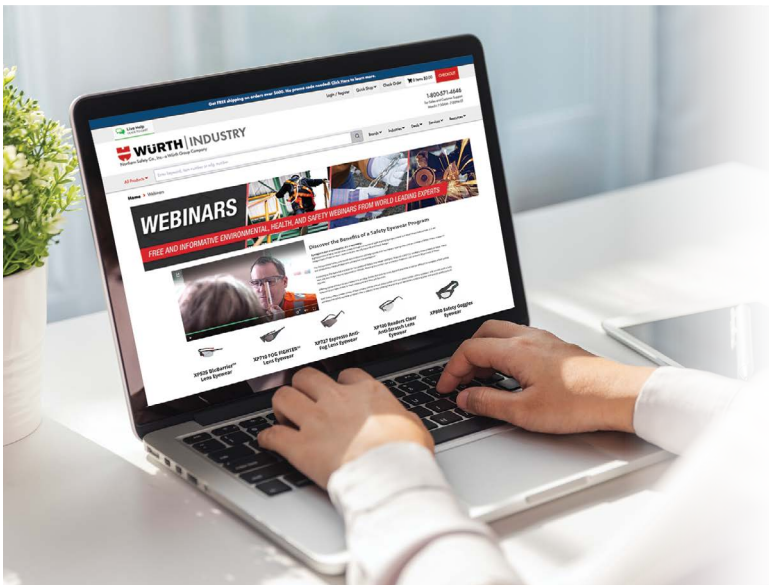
Get FREE shipping on orders over $400. No promo code needed! Click Here to learn more.

Login / Register Quick Shop Check Order 0 Item $0.00 CHECKOUT

1-800-571-4646

Live Help

WÜRTH | INDUSTRY

Northern Safety Co., Inc. a Würth Group Company

Brands Industries Deals Services Resources

All Products

Enter keyword, item number or mfg. number

Home > Webinars

WEBINARS

FREE AND INFORMATIVE ENVIRONMENTAL, HEALTH, AND SAFETY WEBINARS FROM WORLD LEADING EXPERTS

Discover the Benefits of a Safety Eyewear Program

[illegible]

XP535 SlickerVue™ Lens Eyewear

XP710 FOG FIGHTER™ Lens Eyewear

XP727 Sapphire Anti-Fog Lens Eyewear

XP740 Bandera Clear Anti-Scratch Lens Eyewear

XP800 Safety Goggle Eyewear